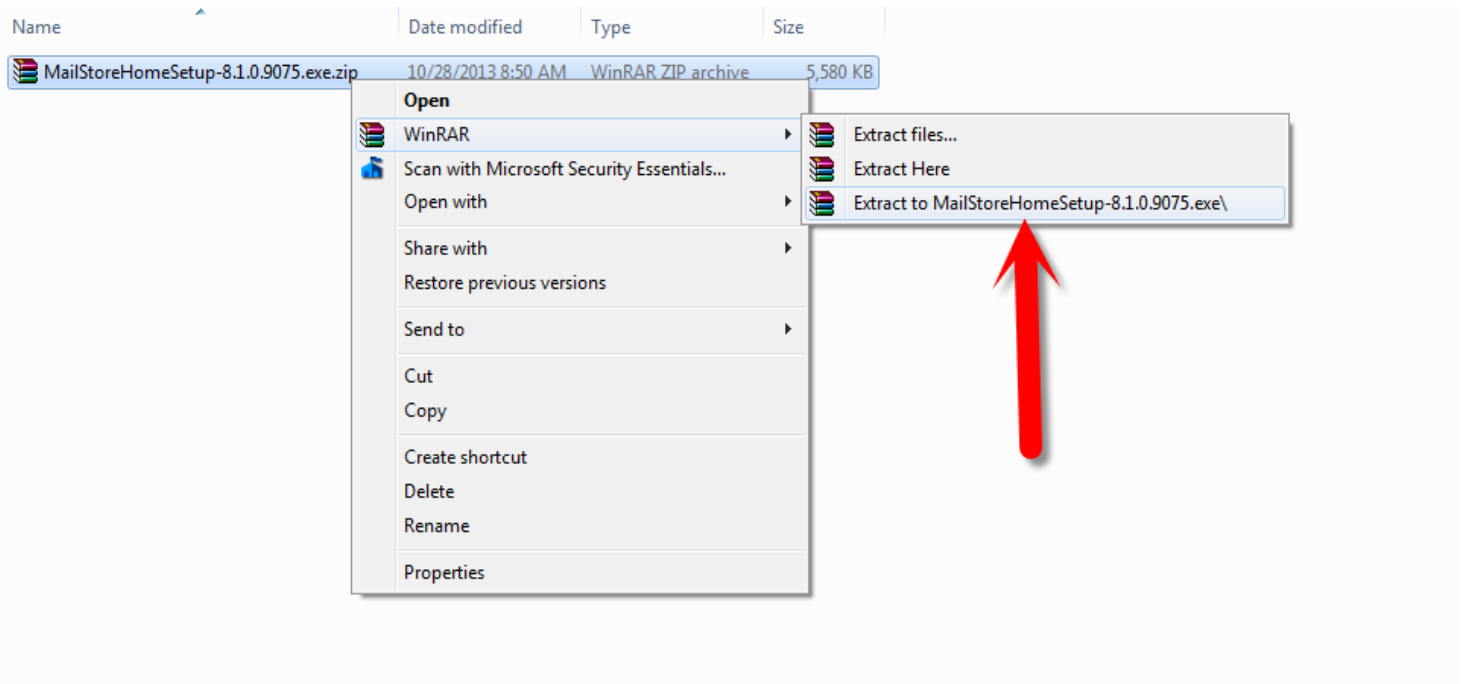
| Name | Date modified | Type | Size |
|---|---|---|---|
| MailStoreHomeSetup-8.1.0.9075.exe.zip | 10/28/2013 8:50 AM | WinRAR ZIP archive | 5,580 KB |

Open
WinRAR
Scan with Microsoft Security Essentials...
Open with
Share with
Restore previous versions
Send to
Cut
Copy
Create shortcut
Delete
Rename
Properties

Extract files...
Extract Here
Extract to MailStoreHomeSetup-8.1.0.9075.exe\